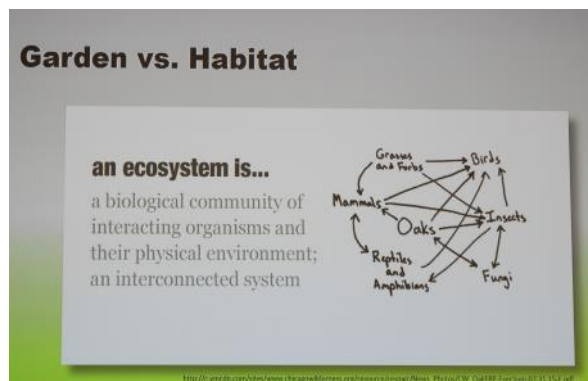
Garden vs. Habitat

an ecosystem is...

a biological community of interacting organisms and their physical environment; an interconnected system

Grasses and Forbs

Birds

Mammals

Oaks

Insects

Reptiles and Amphibians

Fungi

http://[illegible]